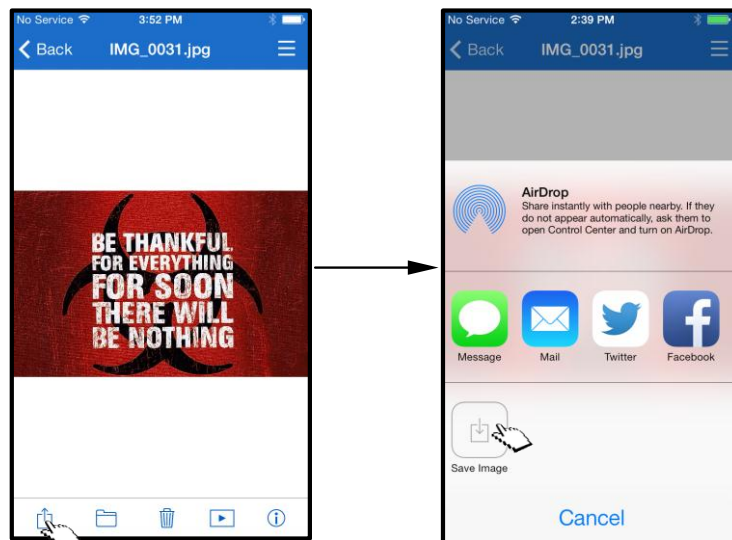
No Service 3:52 PM

Back IMG_0031.jpg

BE THANKFUL FOR EVERYTHING FOR SOON THERE WILL BE NOTHING

No Service 2:39 PM

Back IMG_0031.jpg

AirDrop
Share instantly with people nearby. If they do not appear automatically, ask them to open Control Center and turn on AirDrop.

Message Mail Twitter Facebook

Save Image

Cancel